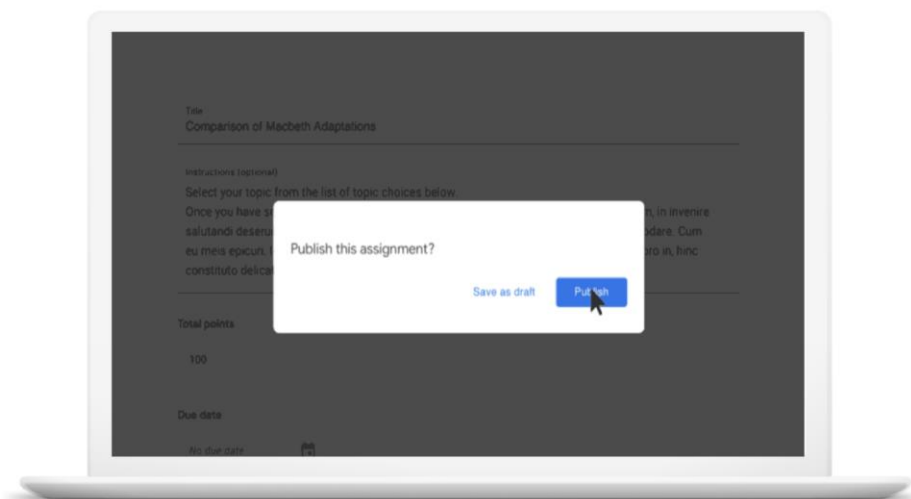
Title
Comparison of Macbeth Adaptations

Instructions (optional)
Select your topic from the list of topic choices below.
Once you have s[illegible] n, in invenire salutandi deseru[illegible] odare. Cum eu meis epicuri, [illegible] ro in, hinc constituto delica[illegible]

Publish this assignment?

Save as draft

Publish

Total points

100

Due date

No due date